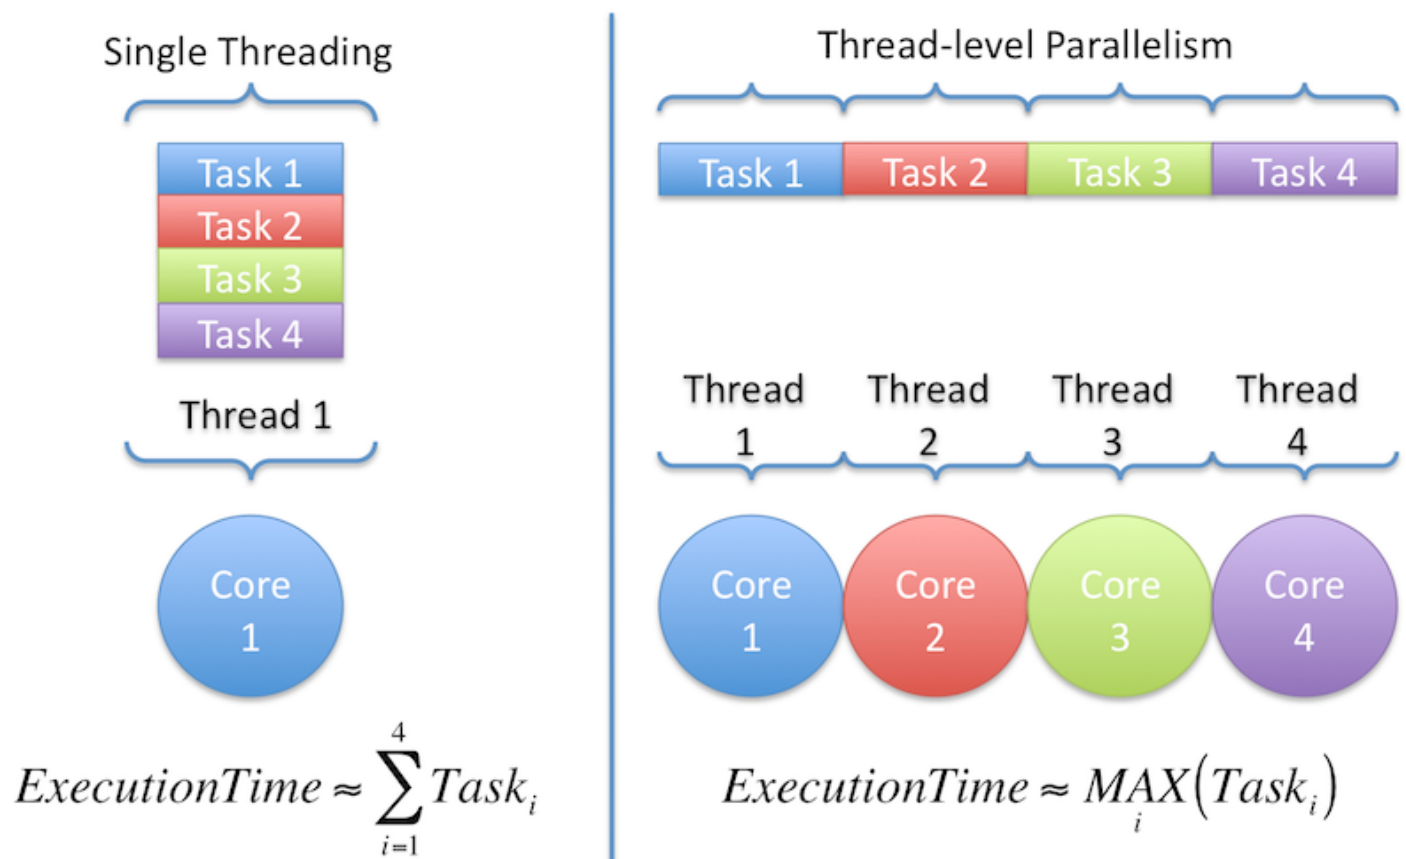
Single Threading

Task 1
Task 2
Task 3
Task 4

Thread 1

Core 1

$ExecutionTime \approx \sum_{i=1}^{4} Task_i$

Thread-level Parallelism

Task 1
Task 2
Task 3
Task 4

Thread 1
Thread 2
Thread 3
Thread 4

Core 1
Core 2
Core 3
Core 4

$ExecutionTime \approx \underset{i}{MAX}(Task_i)$